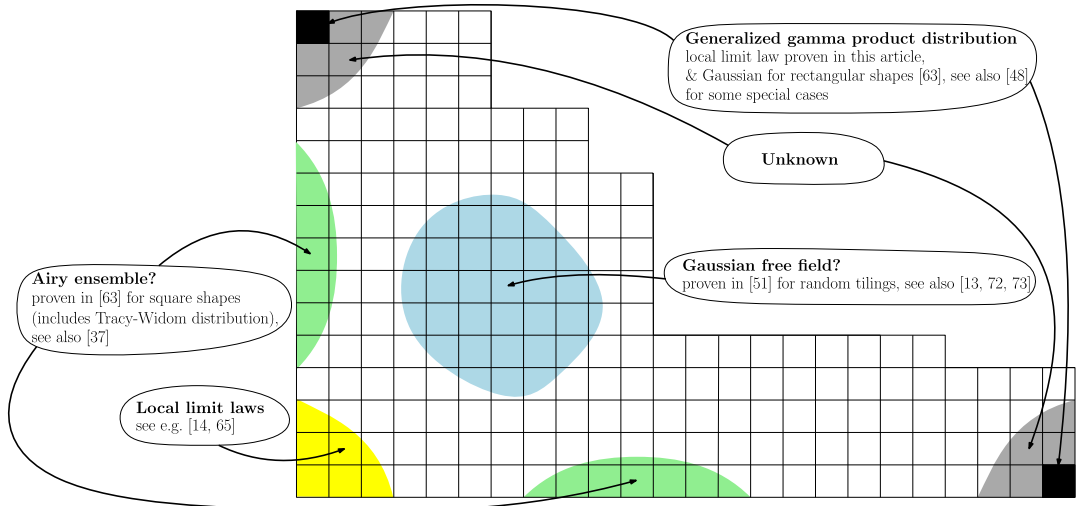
**Generalized gamma product distribution**
local limit law proven in this article,
& Gaussian for rectangular shapes [63], see also [48]
for some special cases

**Unknown**

**Airy ensemble?**
proven in [63] for square shapes
(includes Tracy-Widom distribution),
see also [37]

**Gaussian free field?**
proven in [51] for random tilings, see also [13, 72, 73]

**Local limit laws**
see e.g. [14, 65]